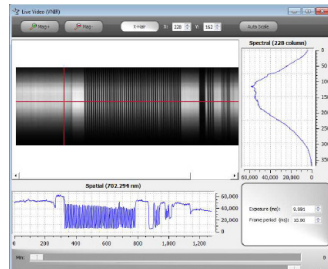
Live Video (VNIR)

Map | Map | Image | X: 228 | Y: 162 | Auto Scale

Spectral (228 column)

0
50
100
150
200
250

60,000 40,000 20,000 0

Spatial (702.294 nm)

60,000
40,000
20,000
0

0 200 400 600 800 1,000 1,200

Exposure (ms): 0.505
Frame period (ms): 10.00

Min: